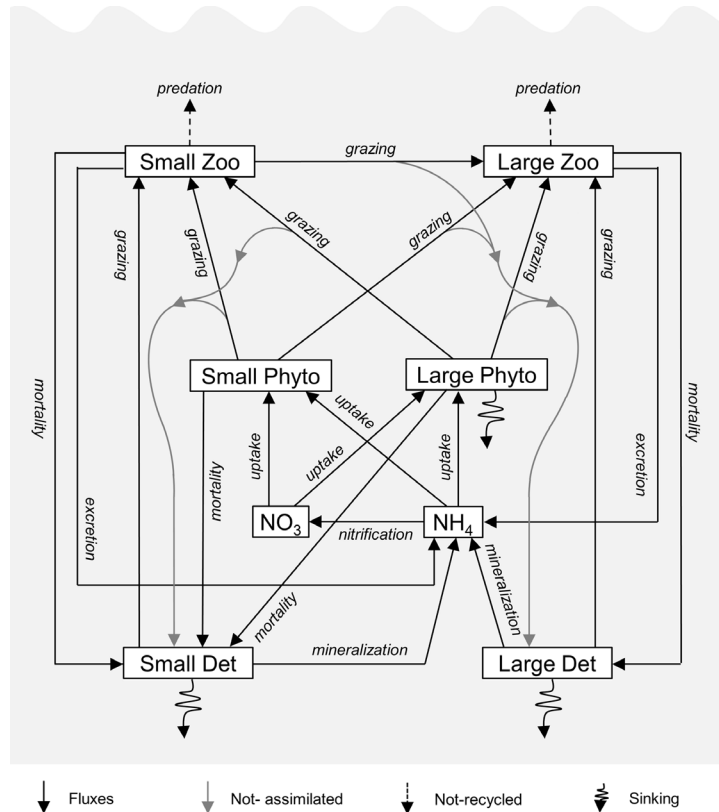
predation

predation

Small Zoo

grazing

Large Zoo

grazing

grazing

grazing

grazing

grazing

grazing

mortality

mortality

Small Phyto

Large Phyto

uptake

uptake

uptake

uptake

excretion

excretion

mortality

$NO_3$

nitrification

$NH_4$

mineralization

mortality

Small Det

mineralization

Large Det

Fluxes

Not- assimilated

Not-recycled

Sinking